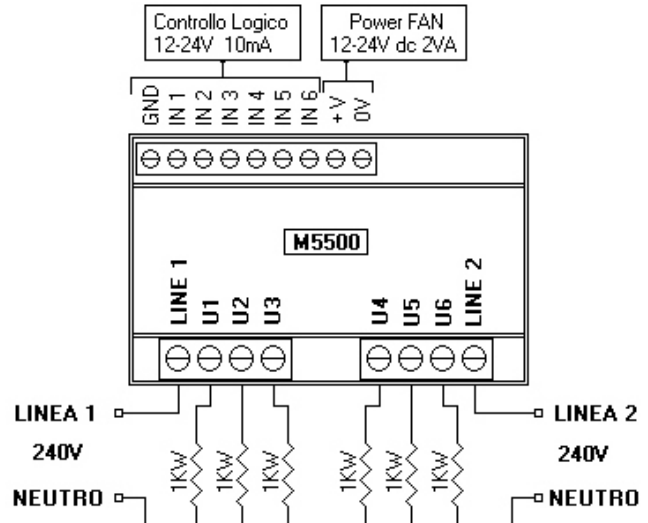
Controllo Logico
12-24V 10mA

Power FAN
12-24V dc 2VA

GND IN 1 IN 2 IN 3 IN 4 IN 5 IN 6 +V 0V

M5500

LINE 1 U1 U2 U3 U4 U5 U6 LINE 2

LINEA 1
240V
NEUTRO

1KW 1KW 1KW 1KW 1KW 1KW

LINEA 2
240V
NEUTRO